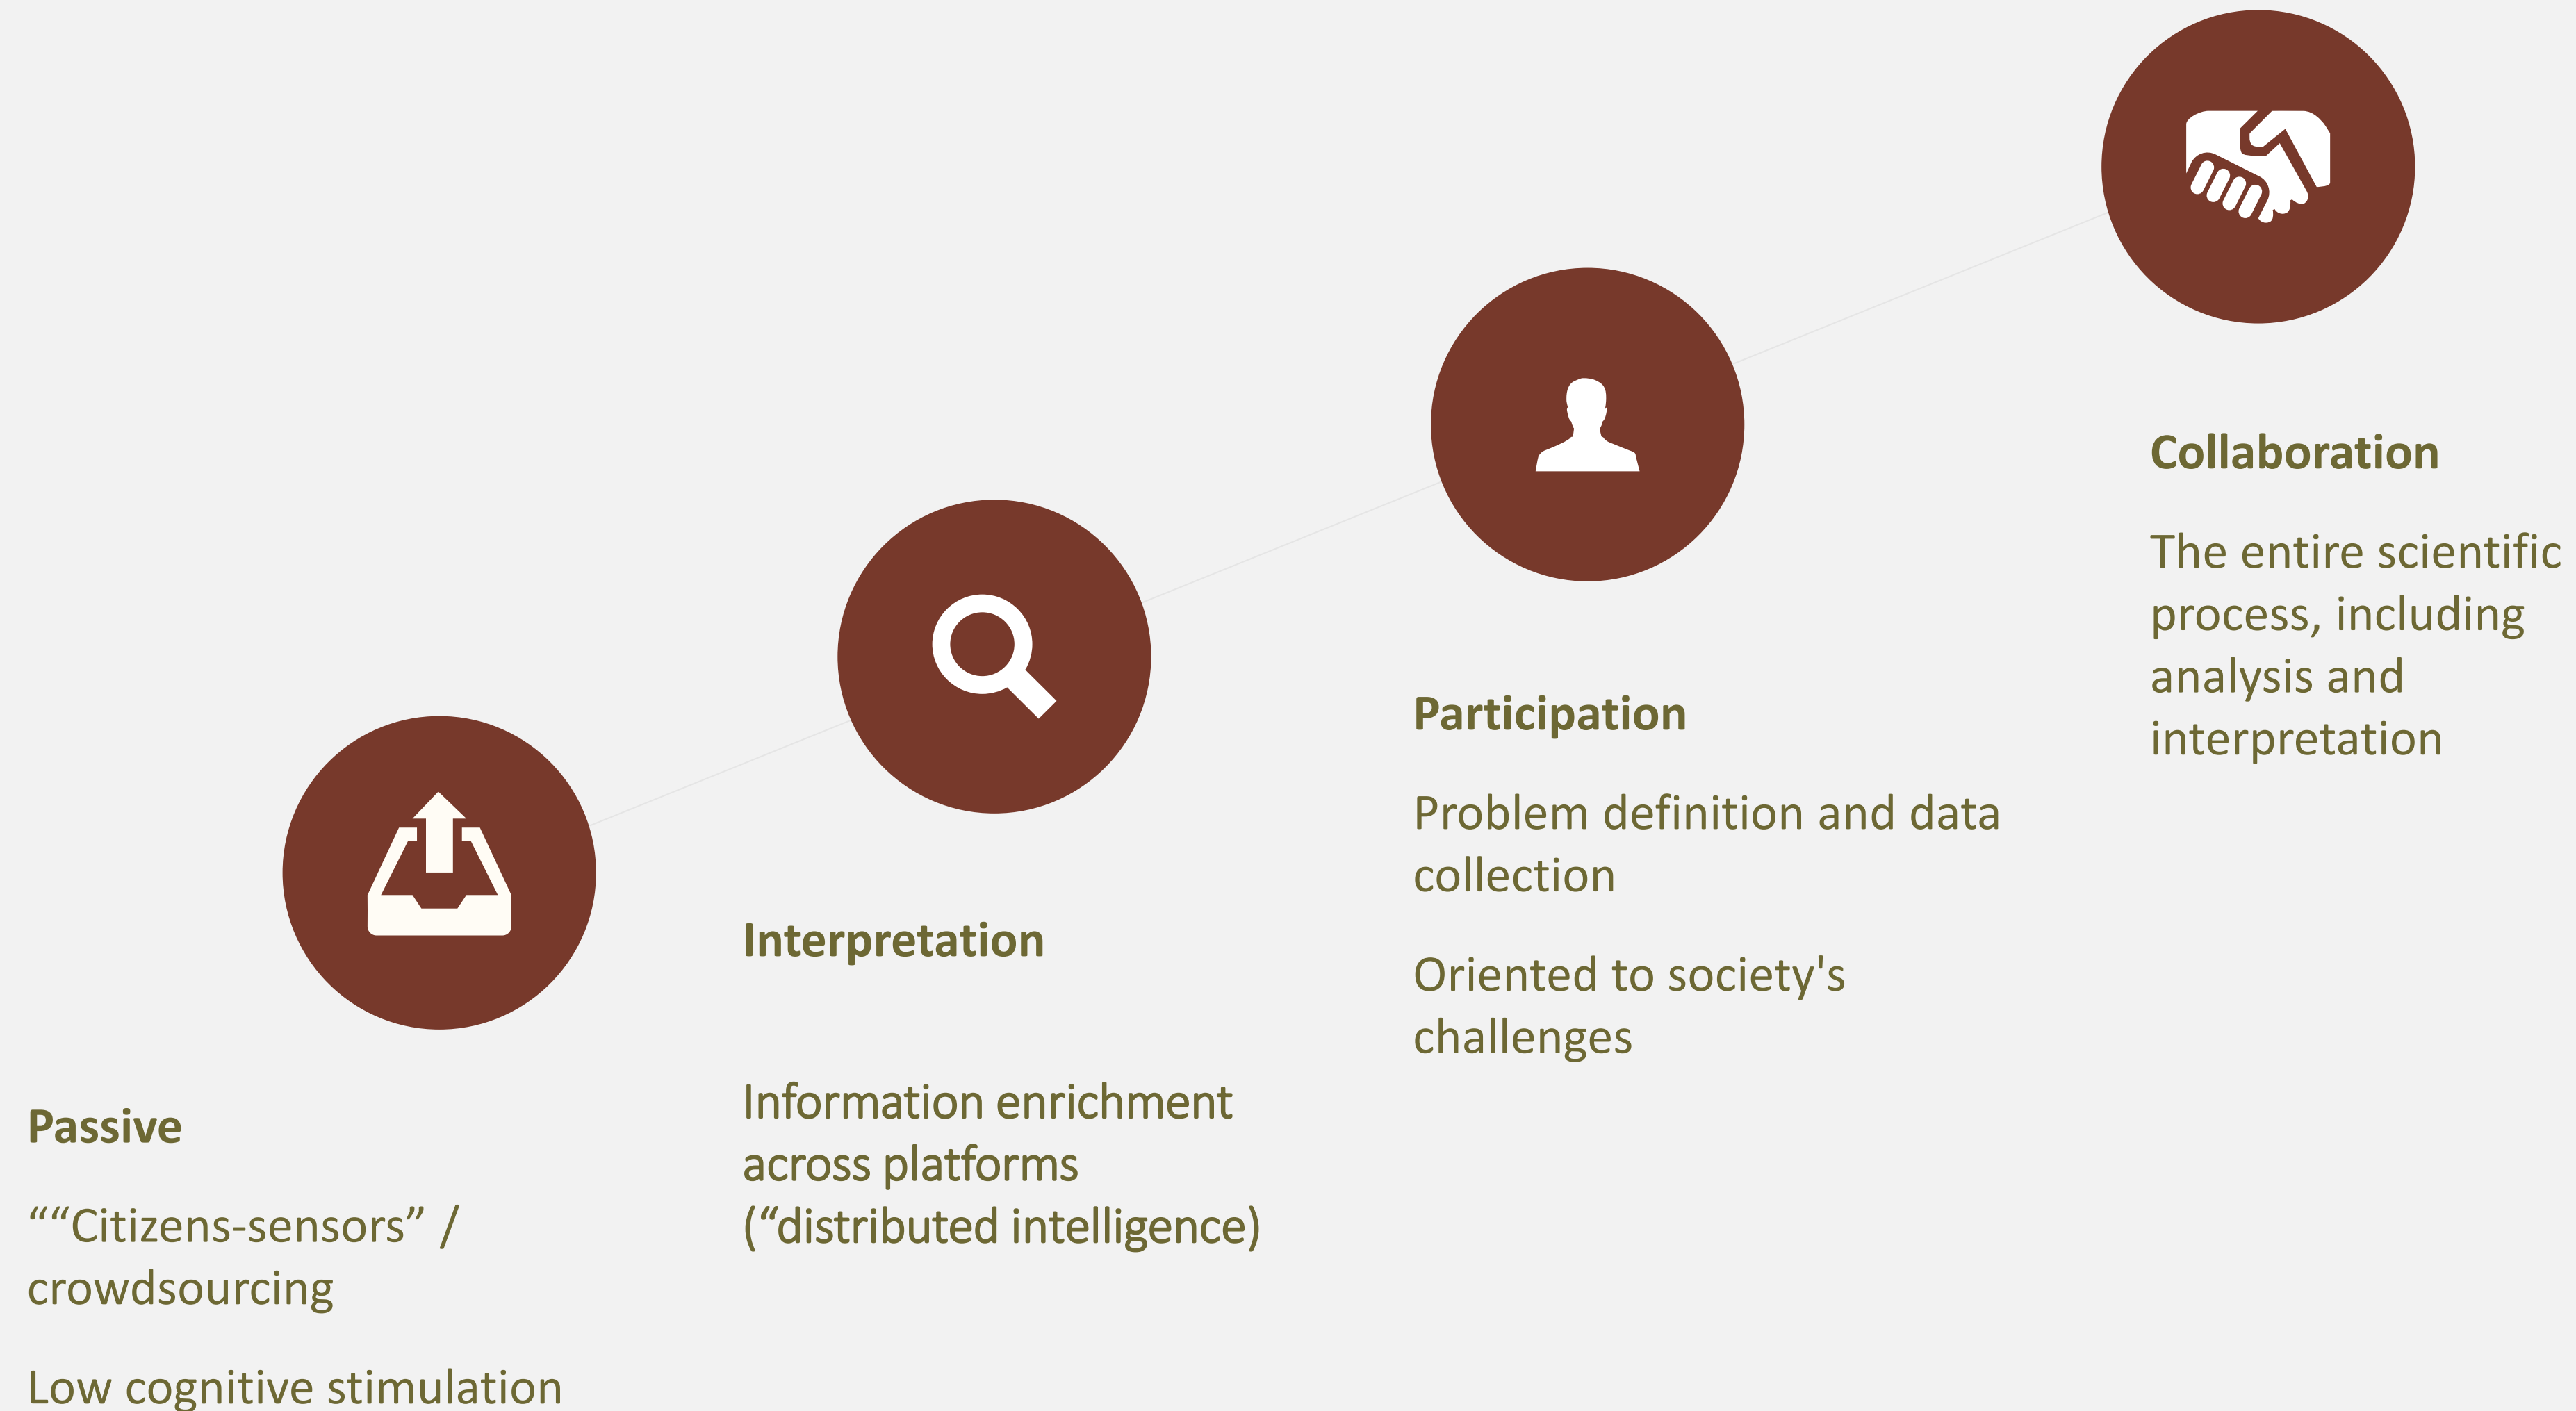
Collaboration

The entire scientific process, including analysis and interpretation

Participation

Problem definition and data collection

Oriented to society's challenges

Interpretation

Information enrichment across platforms (“distributed intelligence)

Passive

““Citizens-sensors” / crowdsourcing

Low cognitive stimulation